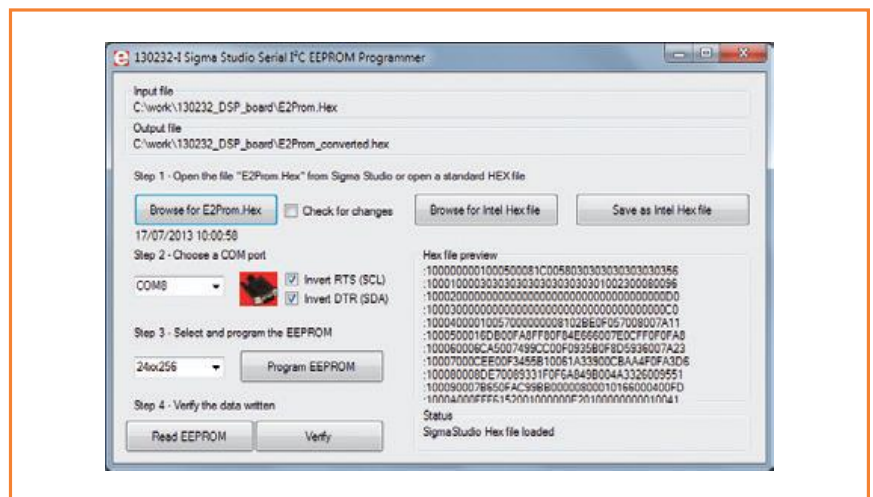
130232-I Sigma Studio Serial I²C EEPROM Programmer

Input file
C:\work\130232_DSP_board\E2Prom.Hex

Output file
C:\work\130232_DSP_board\E2Prom_converted.hex

Step 1 - Open the file "E2Prom.Hex" from Sigma Studio or open a standard HEX file

Browse for E2Prom.Hex
Check for changes
Browse for Intel Hex file
Save as Intel Hex file

17/07/2013 10:00:58

Step 2 - Choose a COM port

COM8
Invert RTS (SCL)
Invert DTR (SDA)

Step 3 - Select and program the EEPROM

24xx256
Program EEPROM

Step 4 - Verify the data written

Read EEPROM
Verify

Hex file preview
:1000000001000500081C00580303030303030356
:10001000030303030303030303010023000800096
:100020000000000000000000000000000000000D0
:1000300000000000000000000000000000000000C0
:10004000010050000000008102BE0F057008007A11
:1000500016DB00FA8FF80F84E666007E0CFF0F0FA8
:100060006CA5007499CC00F0935B0F8D5936007A23
:10007000CEF00F3455B10061A33900CBAA4F0FA3D6
:100080008DE70089331F0F6A849B004A3326009551
:100090007B650FAC99BB000008000101660004 00FD
:1000A000FFF6152001000000F2010000000010041

Status
SigmaStudio Hex file loaded